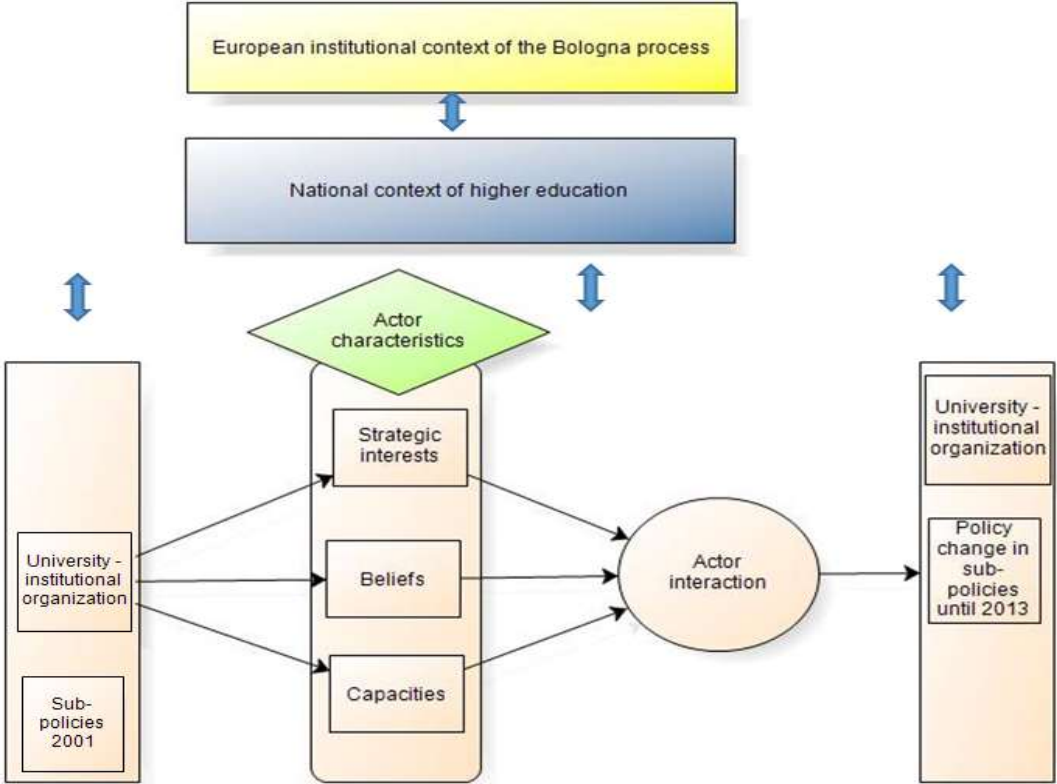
European institutional context of the Bologna process

National context of higher education

Actor characteristics

University - institutional organization

Sub-policies 2001

Strategic interests

Beliefs

Capacities

Actor interaction

University - institutional organization

Policy change in sub-policies until 2013